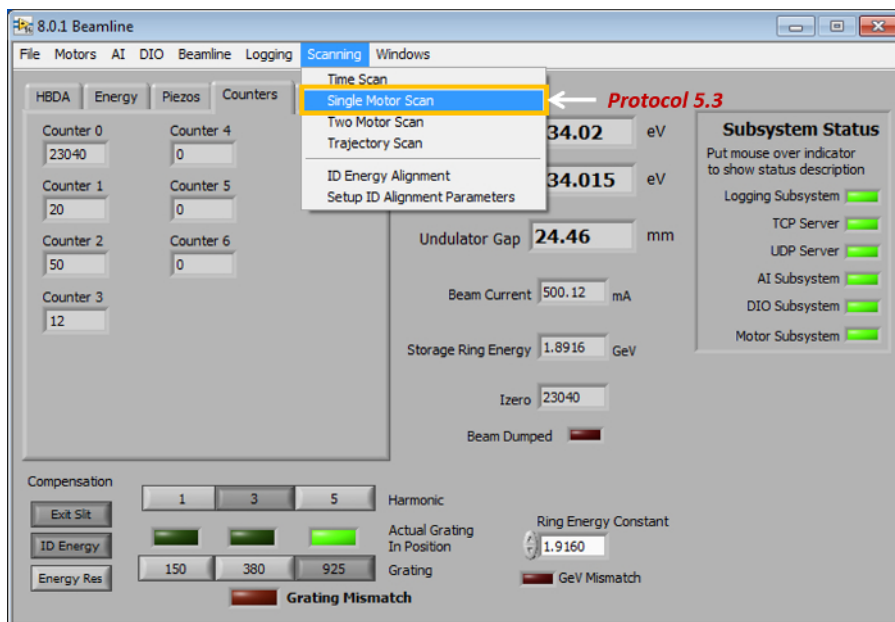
8.0.1 Beamline

File Motors AI DIO Beamline Logging Scanning Windows

Time Scan
Single Motor Scan
Two Motor Scan
Trajectory Scan
ID Energy Alignment
Setup ID Alignment Parameters

Protocol 5.3

HBDA Energy Piezos Counters

Counter 0
23040
Counter 1
20
Counter 2
50
Counter 3
12
Counter 4
0
Counter 5
0
Counter 6
0

34.02 eV
34.015 eV
Undulator Gap 24.46 mm

Beam Current 500.12 mA
Storage Ring Energy 1.8916 GeV
Izero 23040
Beam Dumped

Subsystem Status
Put mouse over indicator to show status description
Logging Subsystem
TCP Server
UDP Server
AI Subsystem
DIO Subsystem
Motor Subsystem

Compensation
Exit Slit
ID Energy
Energy Res

1 3 5 Harmonic
Actual Grating In Position
150 380 925 Grating
Grating Mismatch

Ring Energy Constant
1.9160
GeV Mismatch